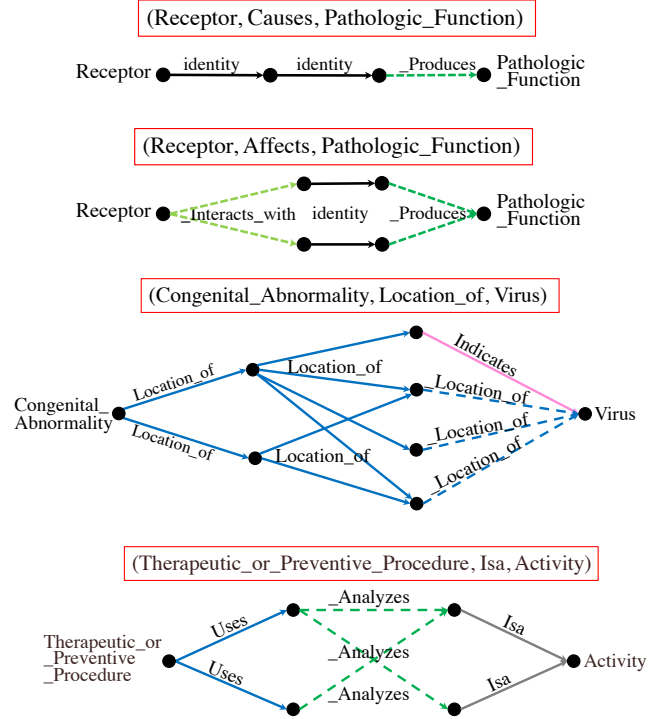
(Receptor, Causes, Pathologic_Function)

Receptor identity identity _Produces Pathologic _Function

(Receptor, Affects, Pathologic_Function)

Receptor _Interacts_with identity _Produces Pathologic _Function

(Congenital_Abnormality, Location_of, Virus)

Congenital_ Abnormality Location_of Location_of Location_of Location_of Indicates _Location_of _Location_of _Location_of Virus

(Therapeutic_or_Preventive_Procedure, Isa, Activity)

Therapeutic_or _Preventive _Procedure Uses Uses _Analyzes _Analyzes _Analyzes Isa Isa Activity